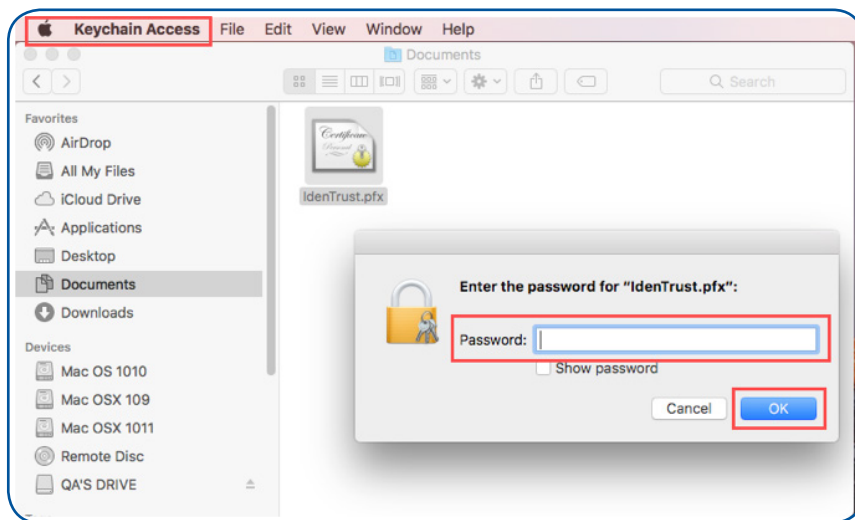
Keychain Access File Edit View Window Help

Documents

Search

Favorites
AirDrop
All My Files
iCloud Drive
Applications
Desktop
Documents
Downloads

Devices
Mac OS 1010
Mac OSX 109
Mac OSX 1011
Remote Disc
QA'S DRIVE

Certificate

IdenTrust.pfx

Enter the password for "IdenTrust.pfx":

Password:

Show password

Cancel

OK